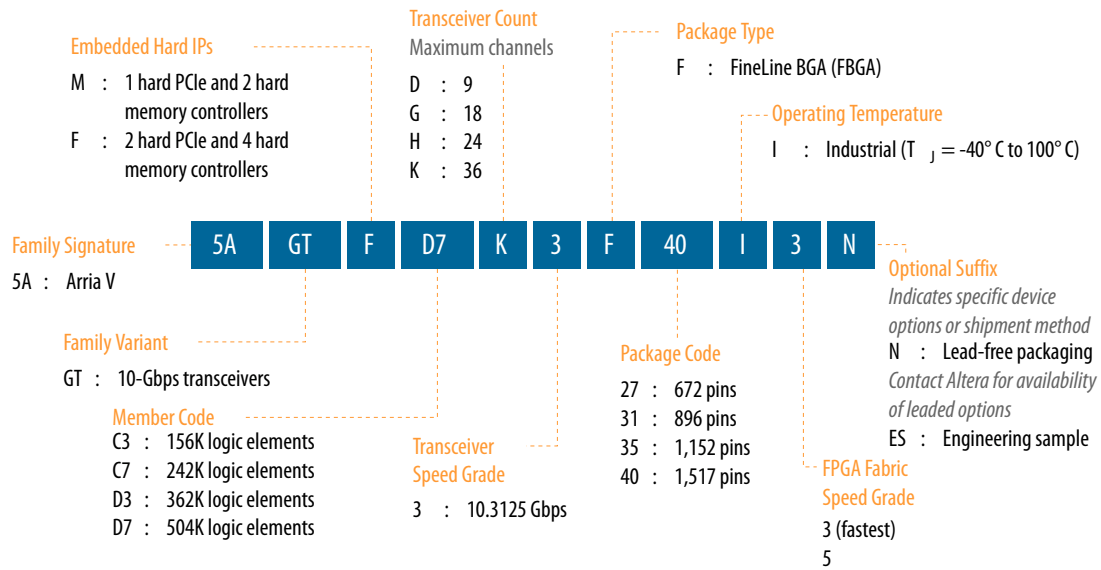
Embedded Hard IPs
M : 1 hard PCIe and 2 hard memory controllers
F : 2 hard PCIe and 4 hard memory controllers

Transceiver Count
Maximum channels
D : 9
G : 18
H : 24
K : 36

Package Type
F : FineLine BGA (FBGA)

Operating Temperature
I : Industrial ($T_J$ = -40° C to 100° C)

| 5A | GT | F | D7 | K | 3 | F | 40 | I | 3 | N |
|---|---|---|---|---|---|---|---|---|---|---|

Family Signature
5A : Arria V

Family Variant
GT : 10-Gbps transceivers

Member Code
C3 : 156K logic elements
C7 : 242K logic elements
D3 : 362K logic elements
D7 : 504K logic elements

Transceiver Speed Grade
3 : 10.3125 Gbps

Package Code
27 : 672 pins
31 : 896 pins
35 : 1,152 pins
40 : 1,517 pins

Optional Suffix
Indicates specific device options or shipment method
N : Lead-free packaging
Contact Altera for availability of leaded options
ES : Engineering sample

FPGA Fabric Speed Grade
3 (fastest)
5